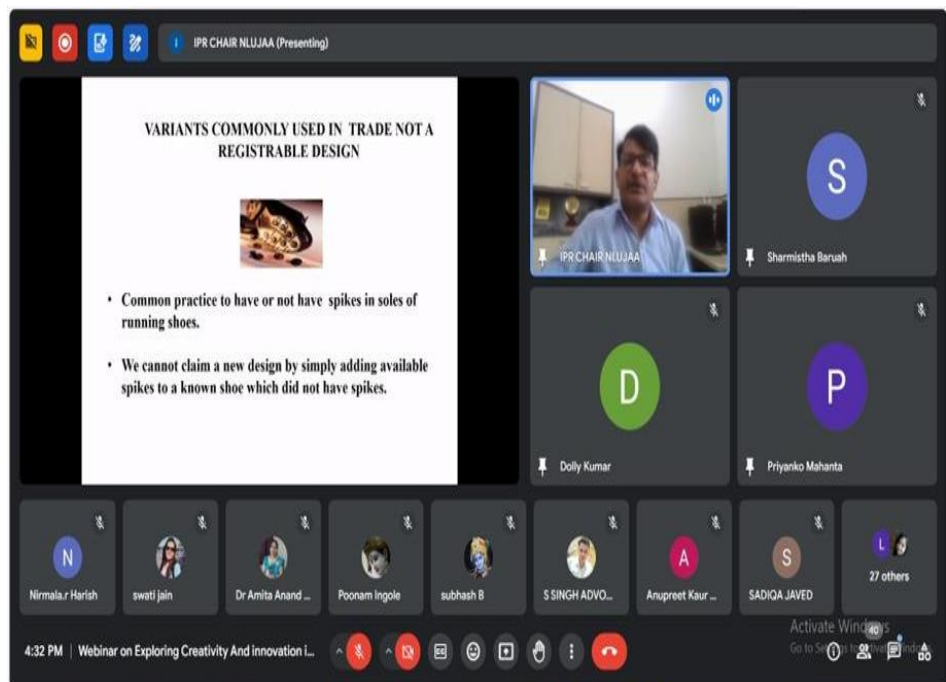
I IPR CHAIR NLUJAA (Presenting)

VARIANTS COMMONLY USED IN TRADE NOT A REGISTRABLE DESIGN

• Common practice to have or not have spikes in soles of running shoes.

• We cannot claim a new design by simply adding available spikes to a known shoe which did not have spikes.

IPR CHAIR NLUJAA

S
Sharmistha Baruah

D
Dolly Kumar

P
Priyanko Mahanta

N
Nirmala.r Harish

swati jain

Dr Amita Anand ...

Poonam Ingole

subhash B

S SINGH ADVO...

A
Anupreet Kaur ...

S
SADIQA JAVED

L
27 others

4:32 PM | Webinar on Exploring Creativity And innovation i...

Activate Windows
Go to Settings to activate Windows.

40